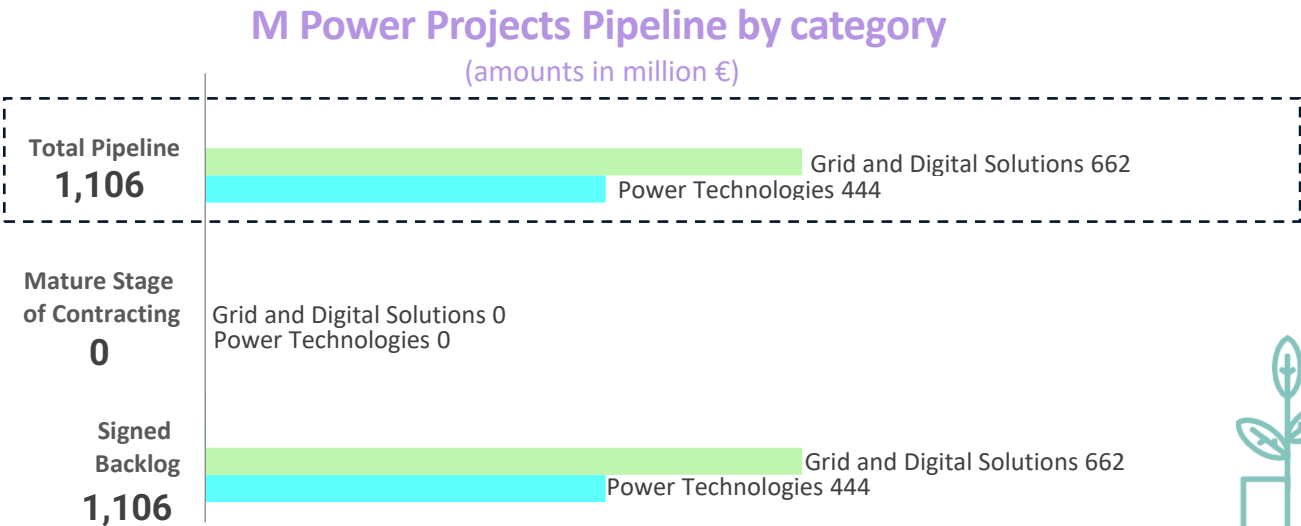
M Power Projects Pipeline by category

(amounts in million €)

Total Pipeline
1,106

Grid and Digital Solutions 662
Power Technologies 444

Mature Stage of Contracting
0

Grid and Digital Solutions 0
Power Technologies 0

Signed Backlog
1,106

Grid and Digital Solutions 662
Power Technologies 444